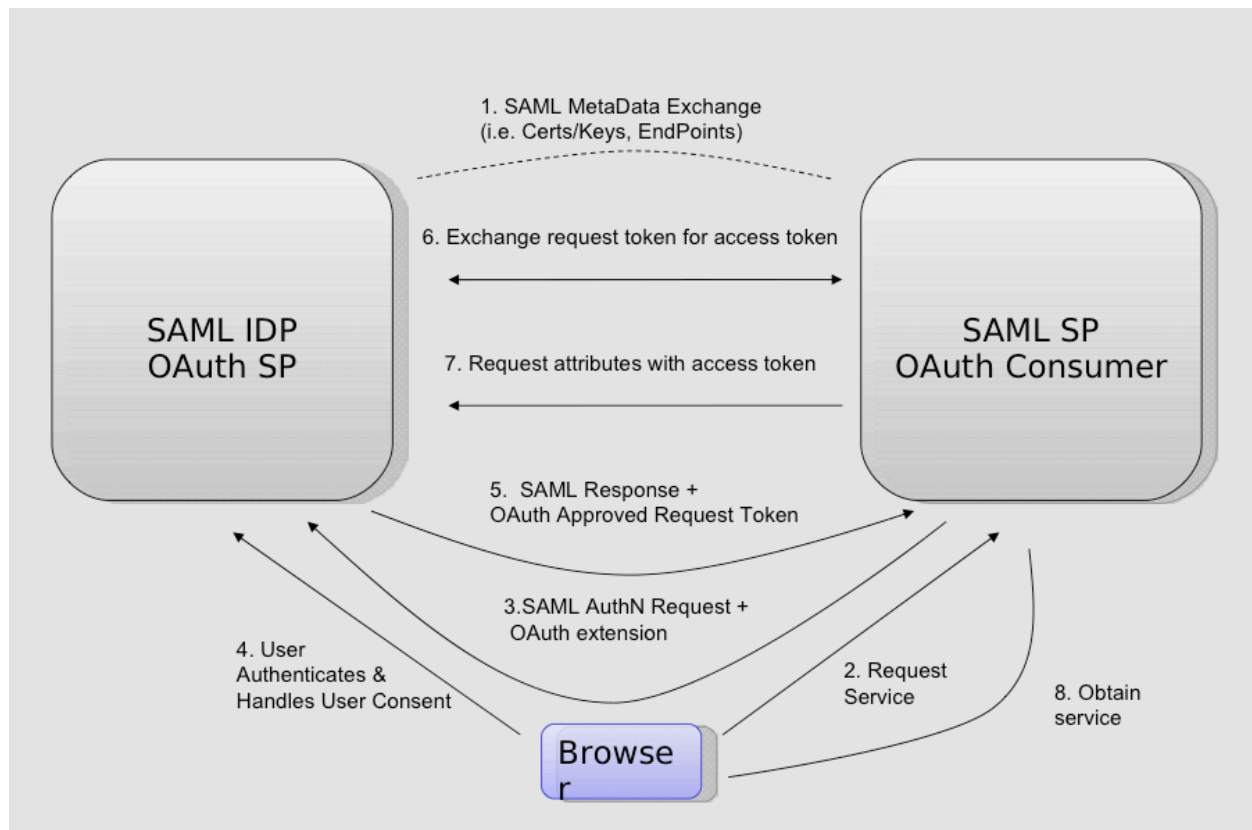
1. SAML MetaData Exchange
(i.e. Certs/Keys, EndPoints)

SAML IDP
OAuth SP

6. Exchange request token for access token

7. Request attributes with access token

SAML SP
OAuth Consumer

5. SAML Response +
OAuth Approved Request Token

3.SAML AuthN Request +
OAuth extension

4. User
Authenticates &
Handles User Consent

2. Request
Service

8. Obtain
service

Browse
r